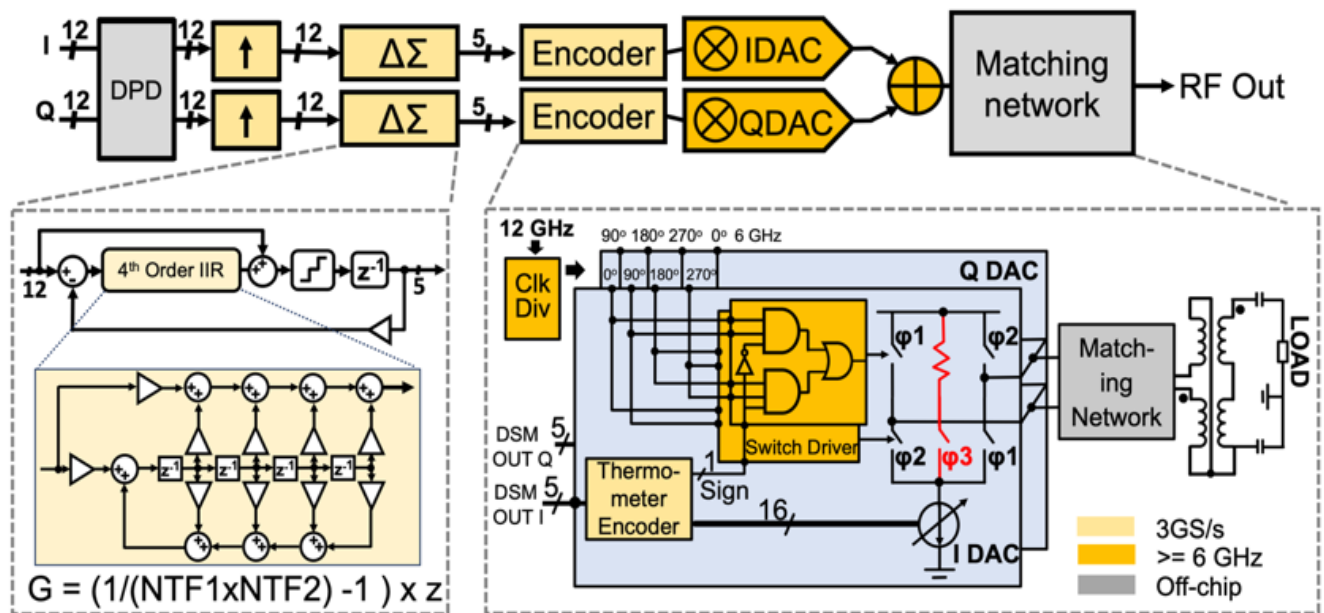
I 12 Q 12 DPD 12 12 ↑ ↑ 12 12 ΔΣ ΔΣ 5 5 Encoder Encoder ⊗IDAC ⊗QDAC ⊕ Matching network RF Out

12 4th Order IIR $z^{-1}$ 5

$z^{-1}$ $z^{-1}$ $z^{-1}$ $z^{-1}$

G = (1/(NTF1xNTF2) -1 ) x z

12 GHz Clk Div 90° 180° 270° 0° 6 GHz 0° 90° 180° 270° Q DAC

Switch Driver φ1 φ2 φ2 φ3 φ1 Match-ing Network LOAD

DSM OUT Q 5 DSM OUT I 5 Thermo-meter Encoder 1 Sign 16 I DAC

3GS/s
>= 6 GHz
Off-chip